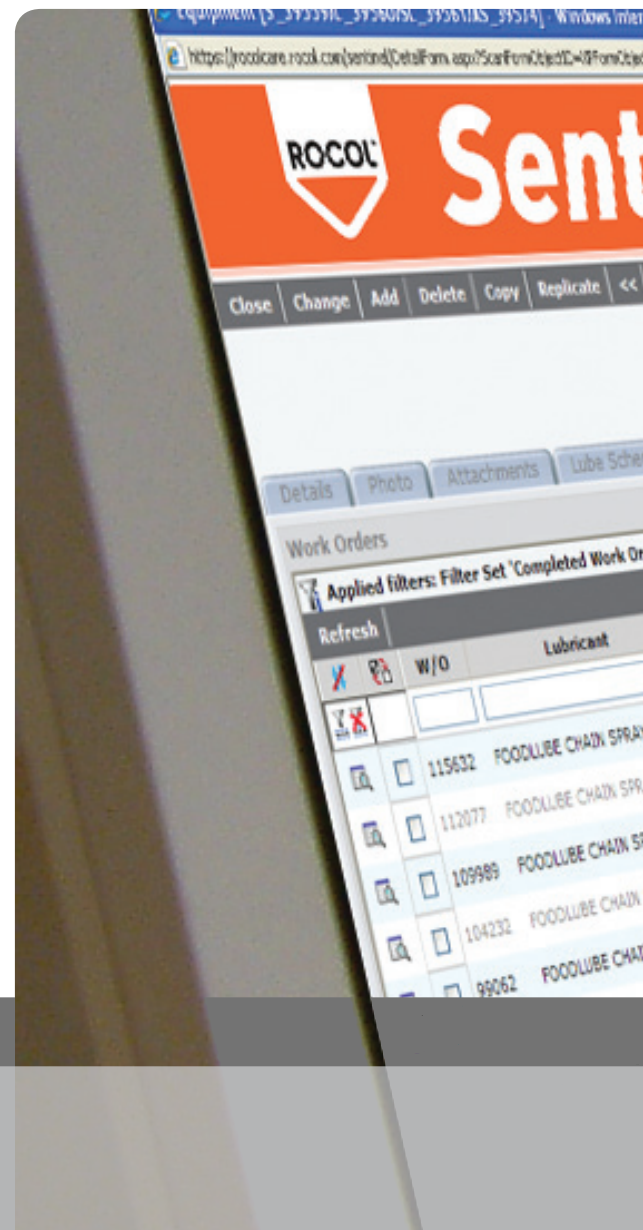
Equipment [S_3935591C_3936089C_3936118S_39514] - Windows Inter

https://rocolcare.rocol.com/sentinel/DetailForm.asp?ScanFormObjectID=&FormObjec

ROCOL Sent

Close Change Add Delete Copy Replicate <<

Details Photo Attachments Lube Sche

Work Orders

Applied filters: Filter Set 'Completed Work Or

Refresh

W/O Lubricant

| W/O | Lubricant |
|---|---|
| 115632 | FOODLUBE CHAIN SPRA |
| 112077 | FOODLUBE CHAIN SPR |
| 109989 | FOODLUBE CHAIN S |
| 104232 | FOODLUBE CHAIN |
| 99062 | FOODLUBE CHAI |